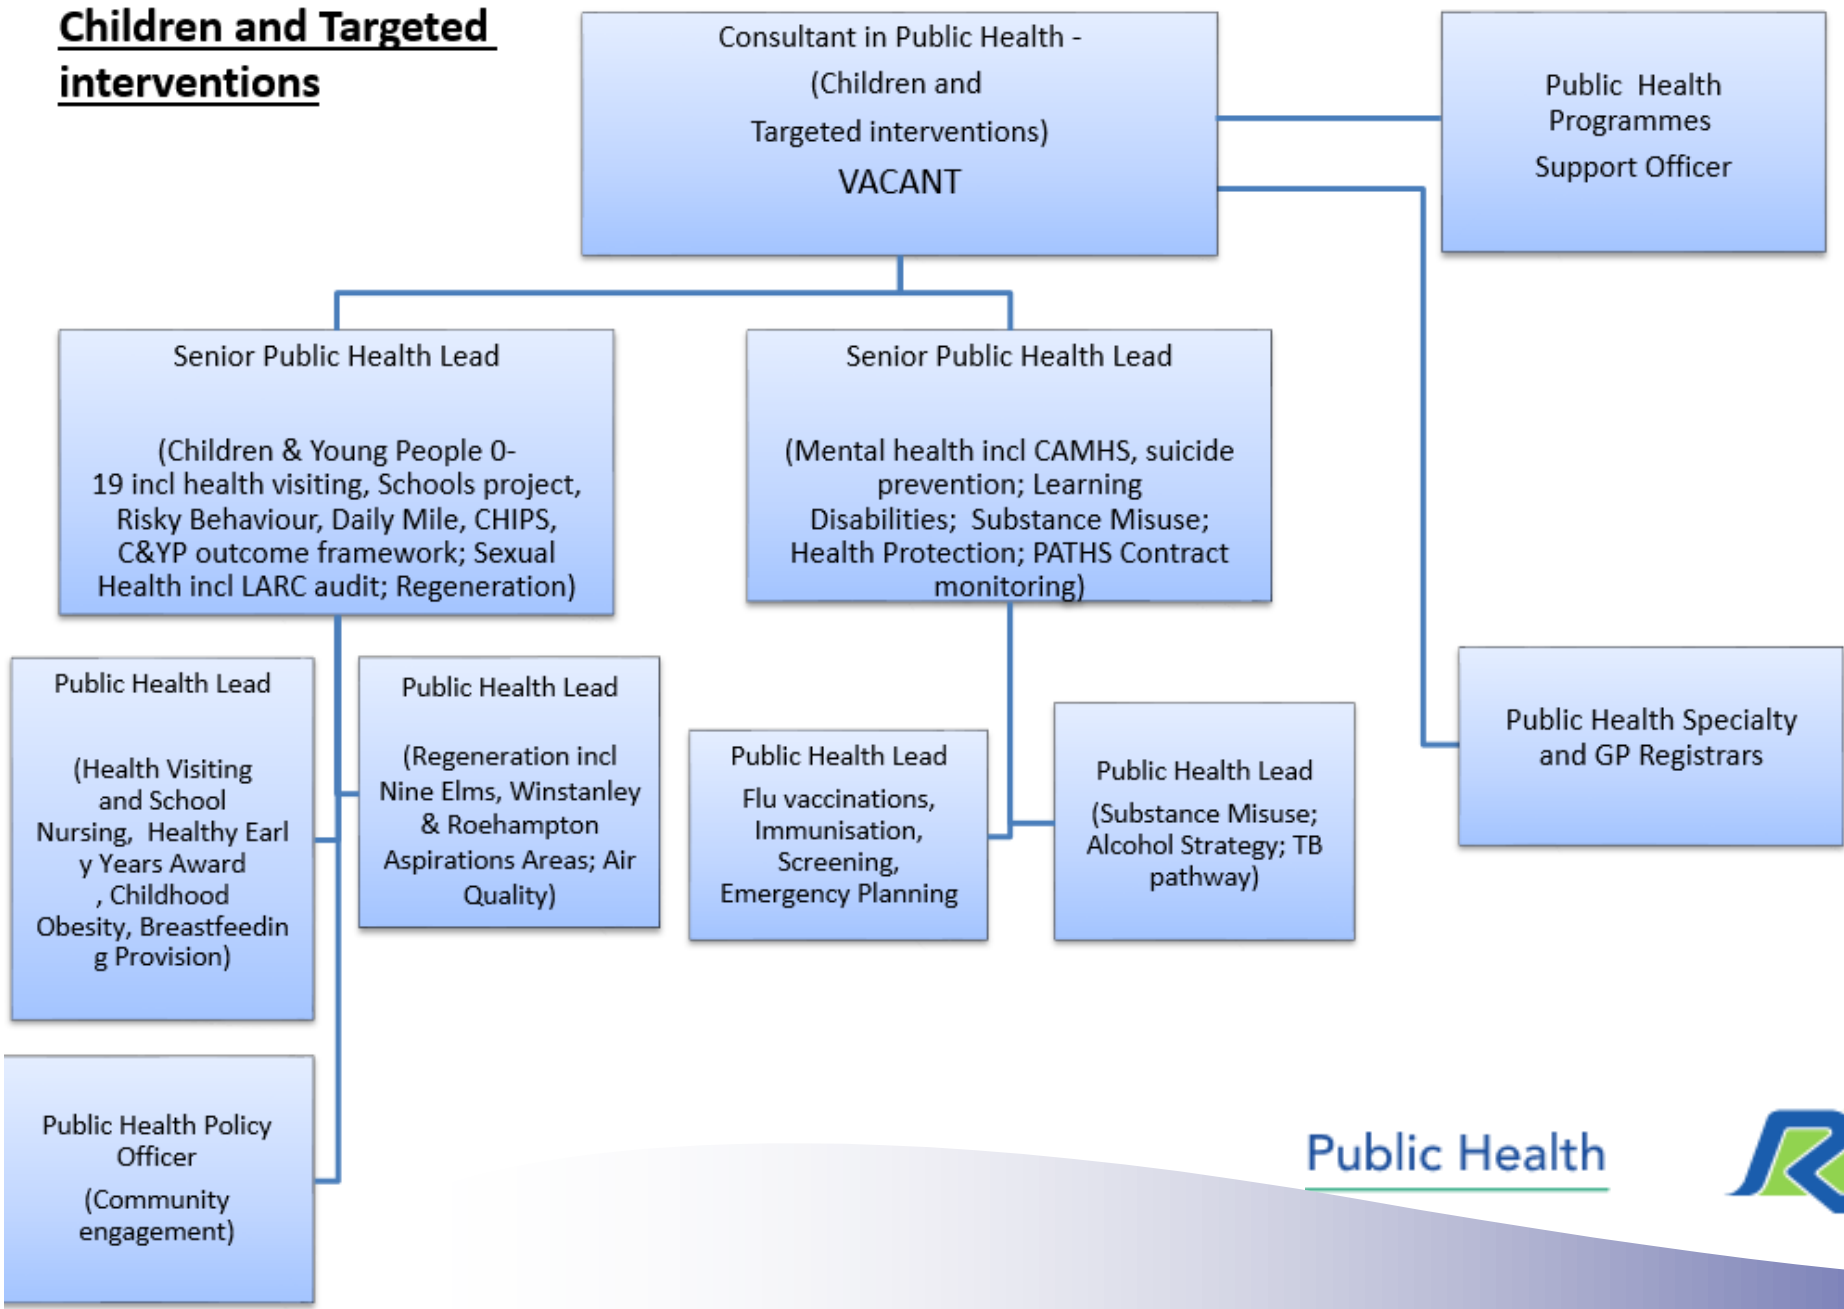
Children and Targeted interventions

Consultant in Public Health - (Children and Targeted interventions)

VACANT

Public Health Programmes

Support Officer

Senior Public Health Lead

(Children & Young People 0-19 incl health visiting, Schools project, Risky Behaviour, Daily Mile, CHIPS, C&YP outcome framework; Sexual Health incl LARC audit; Regeneration)

Senior Public Health Lead

(Mental health incl CAMHS, suicide prevention; Learning Disabilities; Substance Misuse; Health Protection; PATHS Contract monitoring)

Public Health Lead

(Health Visiting and School Nursing, Healthy Early Years Award, Childhood Obesity, Breastfeeding Provision)

Public Health Lead

(Regeneration incl Nine Elms, Winstanley & Roehampton Aspirations Areas; Air Quality)

Public Health Lead

Flu vaccinations, Immunisation, Screening, Emergency Planning

Public Health Lead

(Substance Misuse; Alcohol Strategy; TB pathway)

Public Health Specialty and GP Registrars

Public Health Policy Officer

(Community engagement)

Public Health